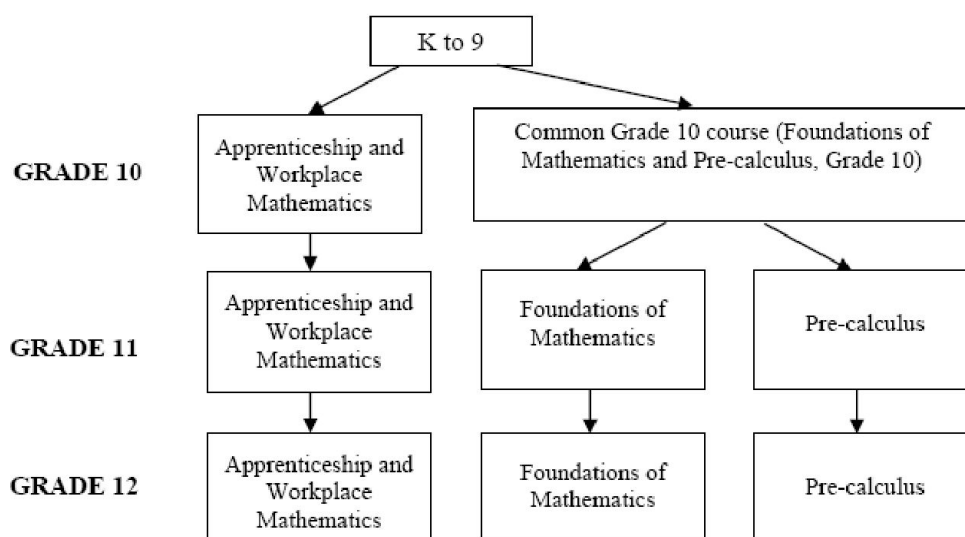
K to 9

GRADE 10

Apprenticeship and Workplace Mathematics

Common Grade 10 course (Foundations of Mathematics and Pre-calculus, Grade 10)

GRADE 11

Apprenticeship and Workplace Mathematics

Foundations of Mathematics

Pre-calculus

GRADE 12

Apprenticeship and Workplace Mathematics

Foundations of Mathematics

Pre-calculus